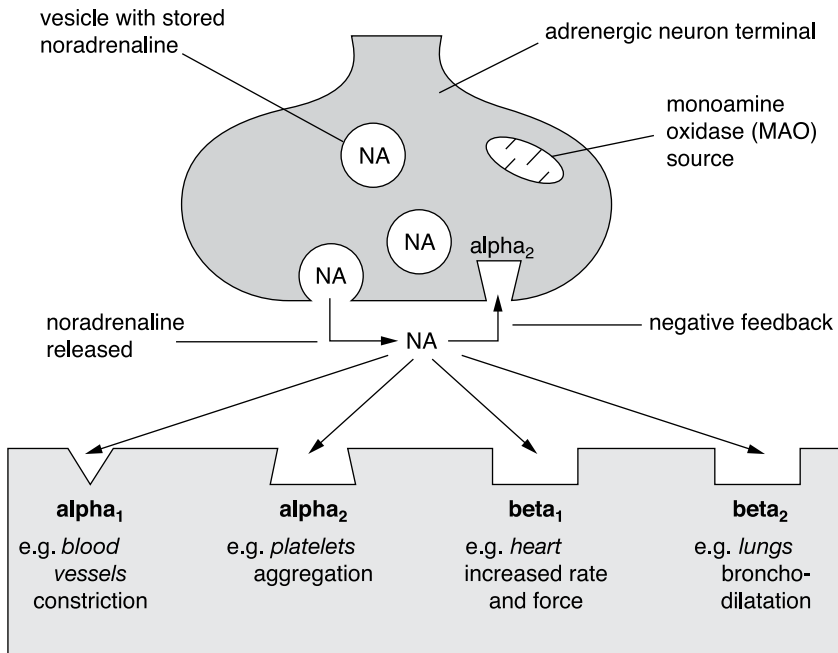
vesicle with stored noradrenaline

adrenergic neuron terminal

monoamine oxidase (MAO) source

NA

NA

NA

alpha$_2$

noradrenaline released

NA

negative feedback

alpha$_1$
e.g. blood vessels constriction

alpha$_2$
e.g. platelets aggregation

beta$_1$
e.g. heart increased rate and force

beta$_2$
e.g. lungs broncho-dilatation